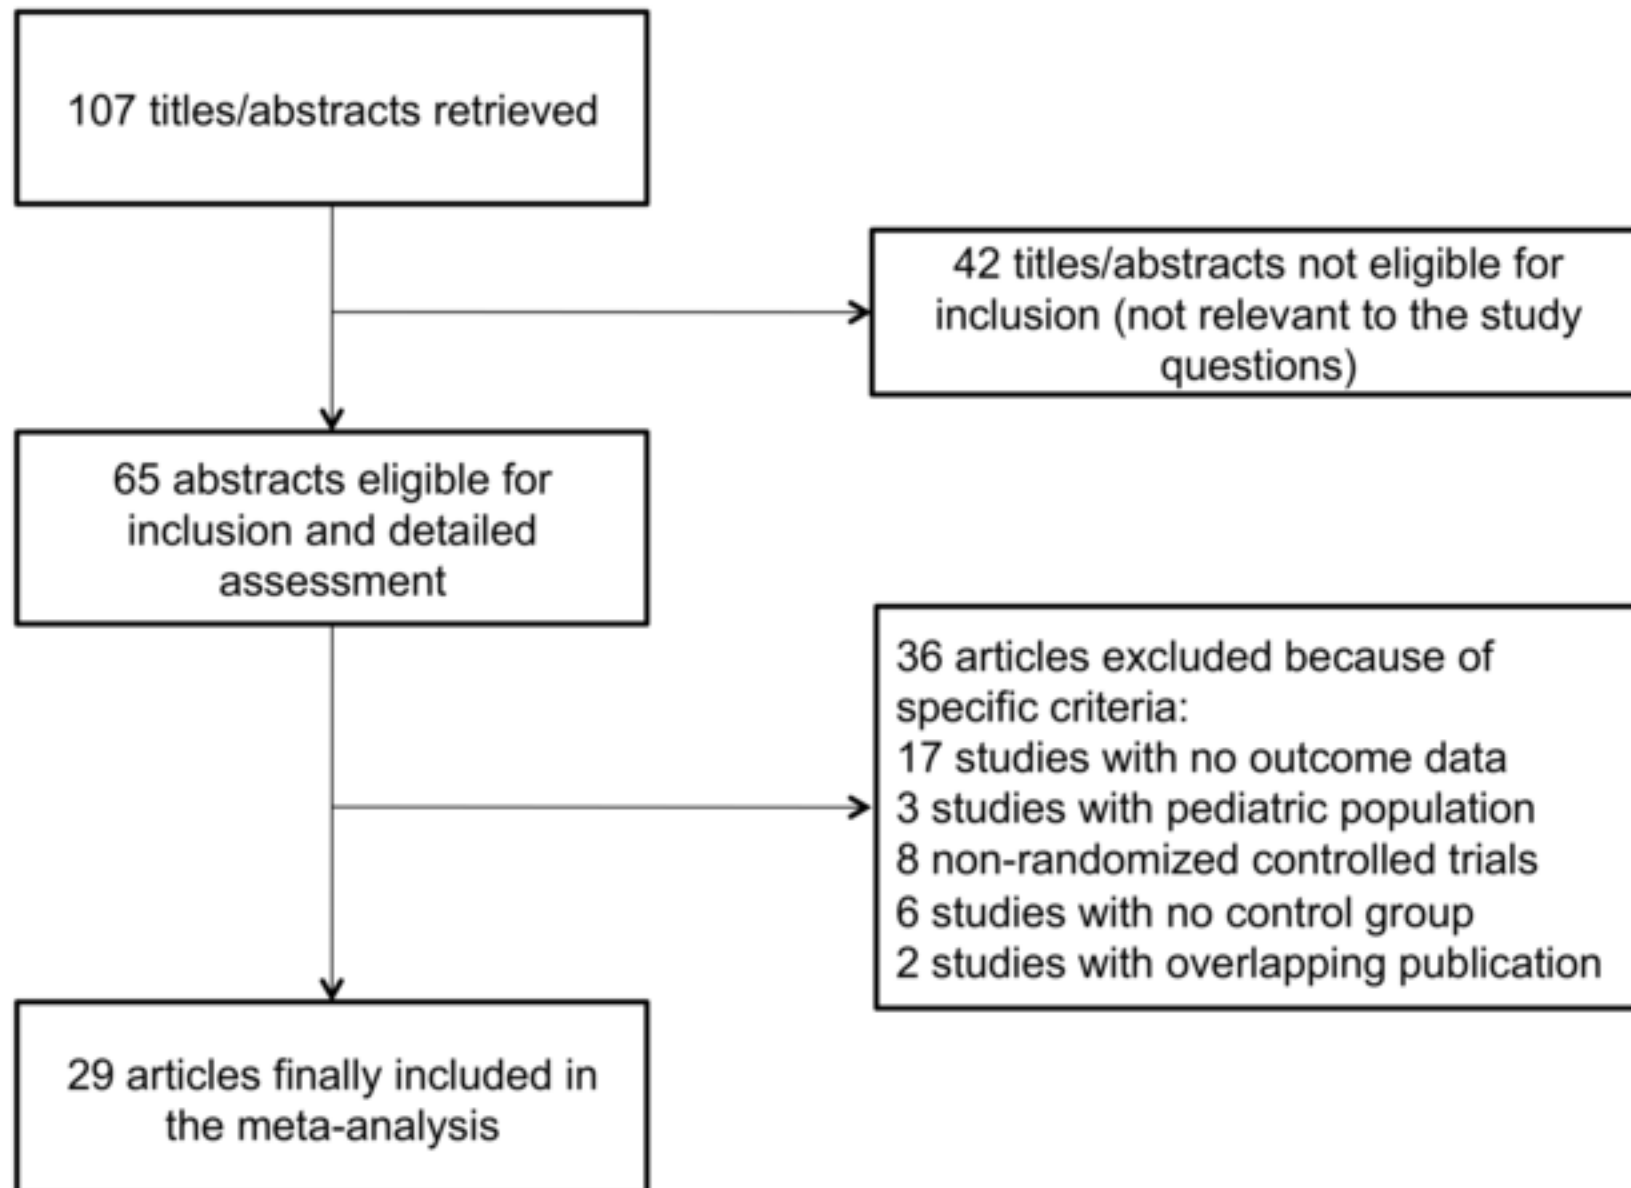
107 titles/abstracts retrieved

42 titles/abstracts not eligible for inclusion (not relevant to the study questions)

65 abstracts eligible for inclusion and detailed assessment

36 articles excluded because of specific criteria:
17 studies with no outcome data
3 studies with pediatric population
8 non-randomized controlled trials
6 studies with no control group
2 studies with overlapping publication

29 articles finally included in the meta-analysis